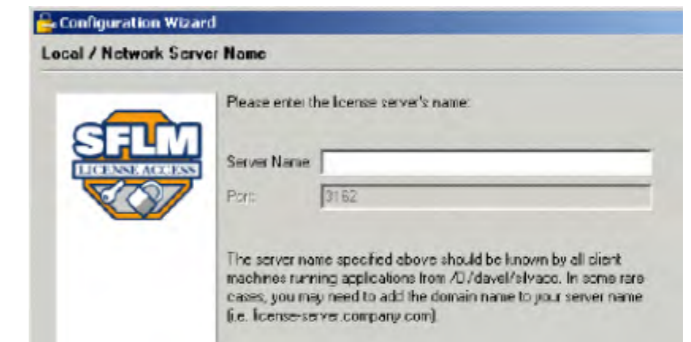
Configuration Wizard

Local / Network Server Name

SFLM
LICENSE ACCESS

Please enter the license server's name:

Server Name

Port: 3162

The server name specified above should be known by all client machines running applications from /D/davel/silvaco. In some rare cases, you may need to add the domain name to your server name (i.e. license-server.company.com).